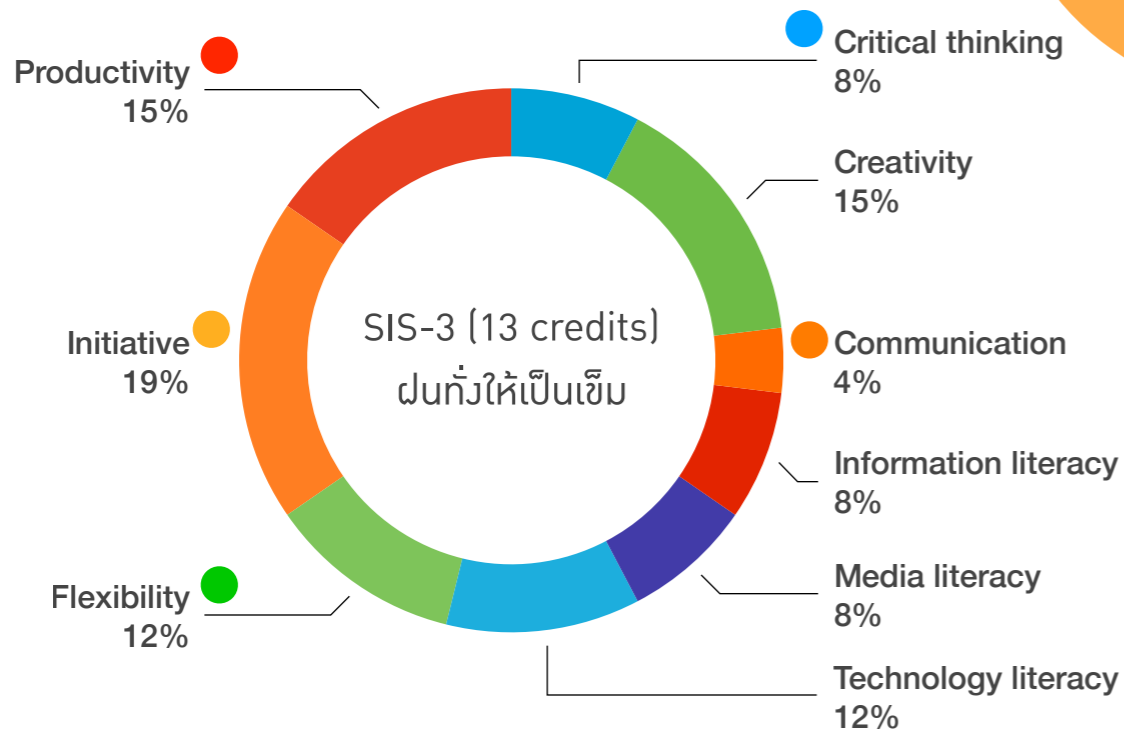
Productivity
15%

Critical thinking
8%

Creativity
15%

SIS-3 (13 credits)
ฝนทั่งให้เป็นเข็ม

Initiative
19%

Communication
4%

Information literacy
8%

Media literacy
8%

Flexibility
12%

Technology literacy
12%